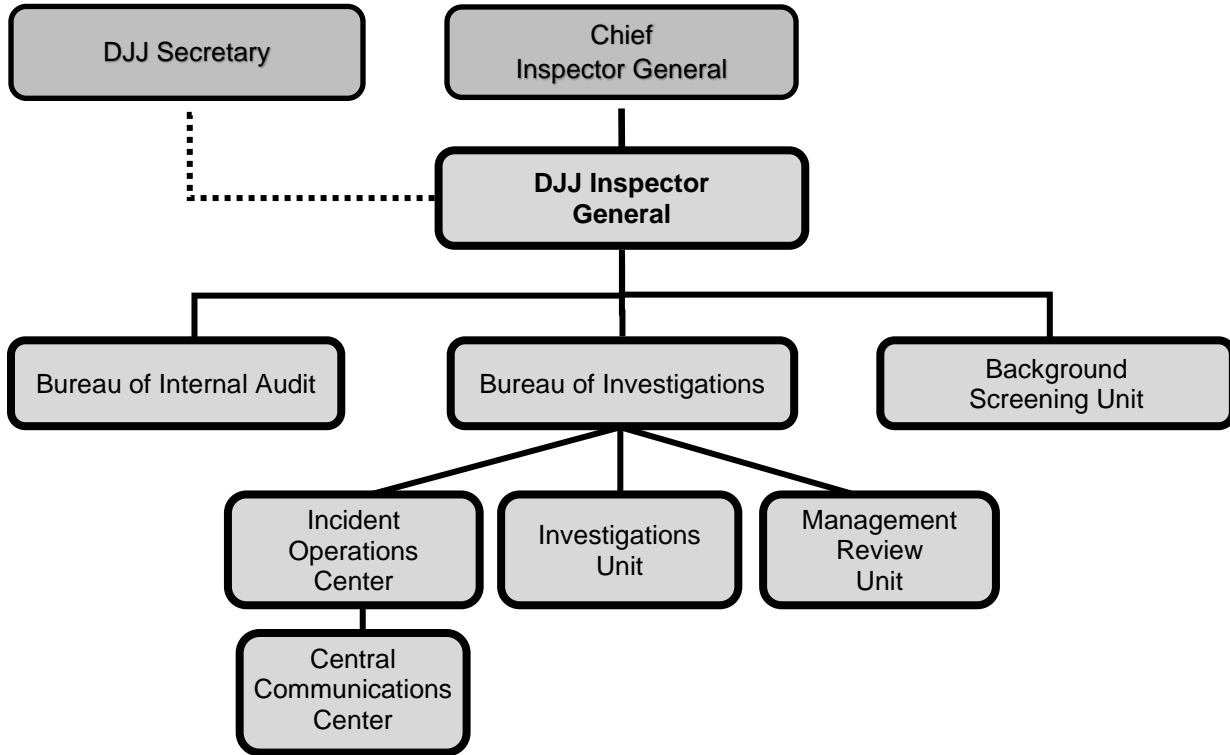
DJJ Secretary

Chief Inspector General

DJJ Inspector General

Bureau of Internal Audit

Bureau of Investigations

Background Screening Unit

Incident Operations Center

Investigations Unit

Management Review Unit

Central Communications Center